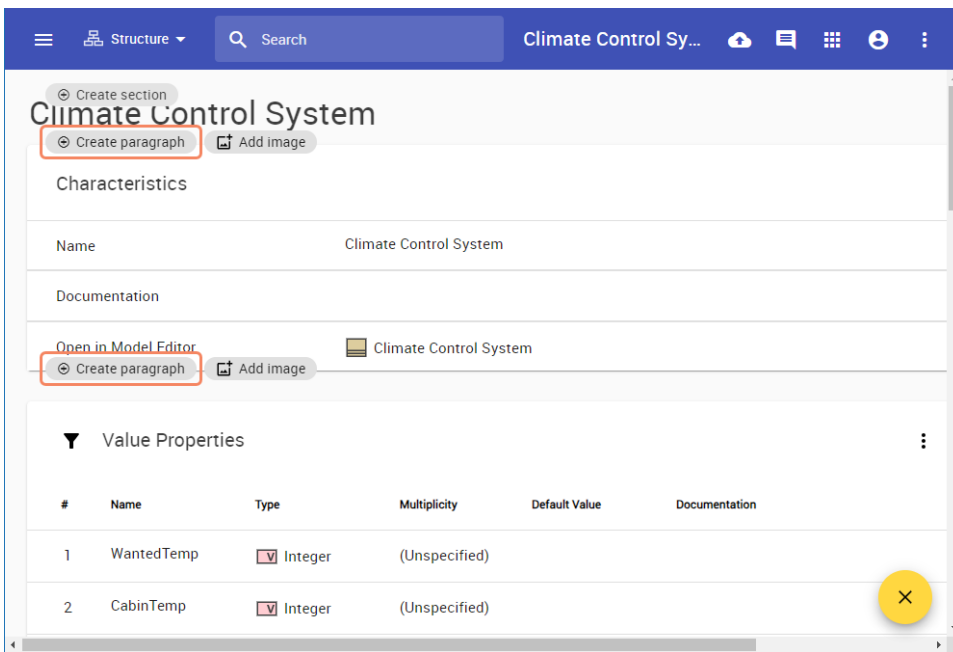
Structure

Search

Climate Control Sy...

Create section

Climate Control System

Create paragraph

Add image

Characteristics

| | |
|---|---|
| Name | Climate Control System |
| Documentation | |
| Open in Model Editor | Climate Control System |

Create paragraph

Add image

Value Properties

| # | Name | Type | Multiplicity | Default Value | Documentation |
|---|---|---|---|---|---|
| 1 | WantedTemp | V Integer | (Unspecified) | | |
| 2 | CabinTemp | V Integer | (Unspecified) | | |